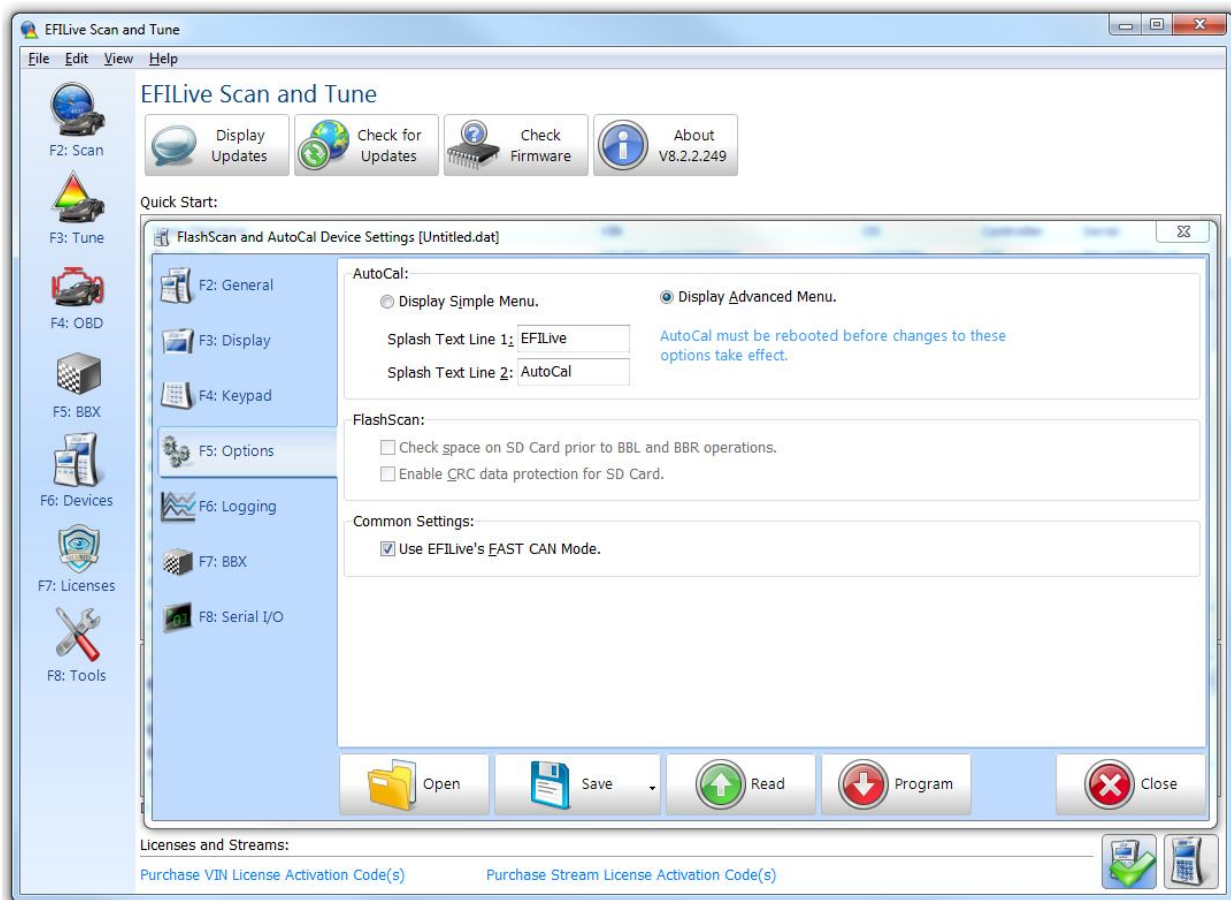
EFILive Scan and Tune

File Edit View Help

F2: Scan

F3: Tune

F4: OBD

F5: BBX

F6: Devices

F7: Licenses

F8: Tools

EFILive Scan and Tune

Display Updates

Check for Updates

Check Firmware

About V8.2.2.249

Quick Start:

FlashScan and AutoCal Device Settings [Untitled.dat]

F2: General

F3: Display

F4: Keypad

F5: Options

F6: Logging

F7: BBX

F8: Serial I/O

AutoCal:

Display Simple Menu.

Display Advanced Menu.

Splash Text Line 1: EFILive

Splash Text Line 2: AutoCal

AutoCal must be rebooted before changes to these options take effect.

FlashScan:

Check space on SD Card prior to BBL and BBR operations.

Enable CRC data protection for SD Card.

Common Settings:

Use EFILive's FAST CAN Mode.

Open

Save

Read

Program

Close

Licenses and Streams:

Purchase VIN License Activation Code(s)

Purchase Stream License Activation Code(s)